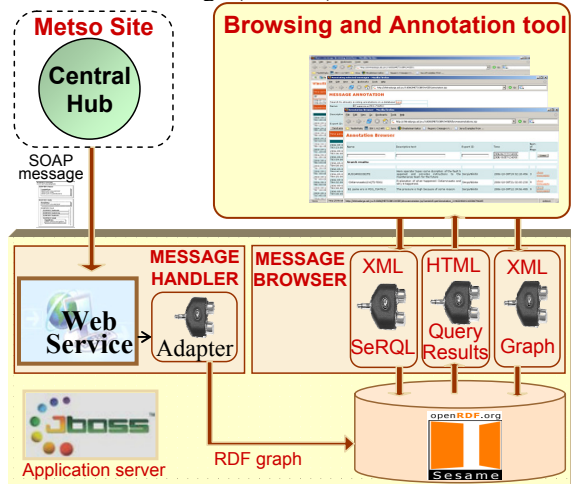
Metso Site

Central Hub

SOAP message

Browsing and Annotation tool

MESSAGE ANNOTATION

Annotation Browser

MESSAGE HANDLER

MESSAGE BROWSER

Web Service

Adapter

XML

SeRQL

HTML

Query Results

XML

Graph

JBoss

Application server

RDF graph

openRDF.org

Sesame